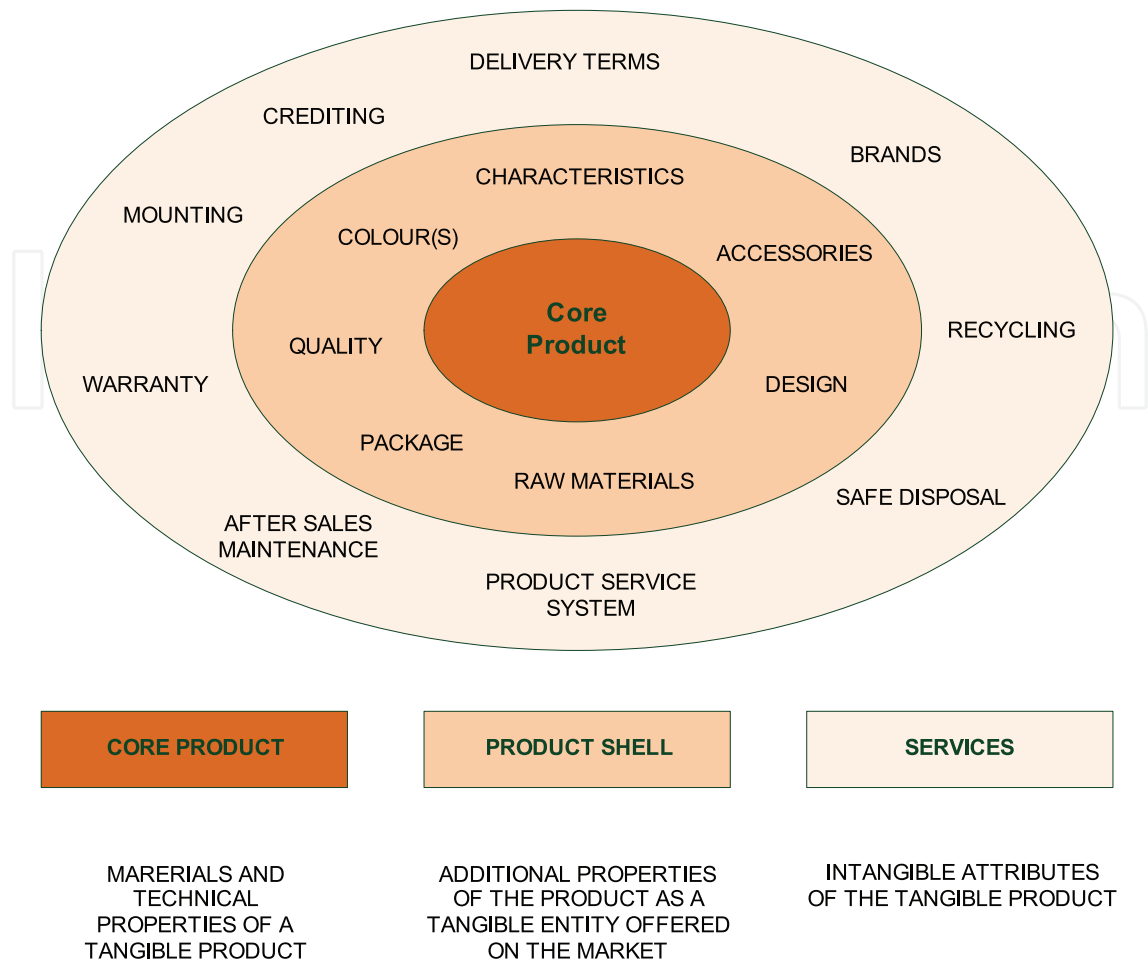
DELIVERY TERMS

CREDITING

BRANDS

CHARACTERISTICS

MOUNTING

COLOUR(S)

ACCESSORIES

Core Product

QUALITY

RECYCLING

WARRANTY

DESIGN

PACKAGE

RAW MATERIALS

SAFE DISPOSAL

AFTER SALES MAINTENANCE

PRODUCT SERVICE SYSTEM

CORE PRODUCT

PRODUCT SHELL

SERVICES

MARERIALS AND TECHNICAL PROPERTIES OF A TANGIBLE PRODUCT

ADDITIONAL PROPERTIES OF THE PRODUCT AS A TANGIBLE ENTITY OFFERED ON THE MARKET

INTANGIBLE ATTRIBUTES OF THE TANGIBLE PRODUCT